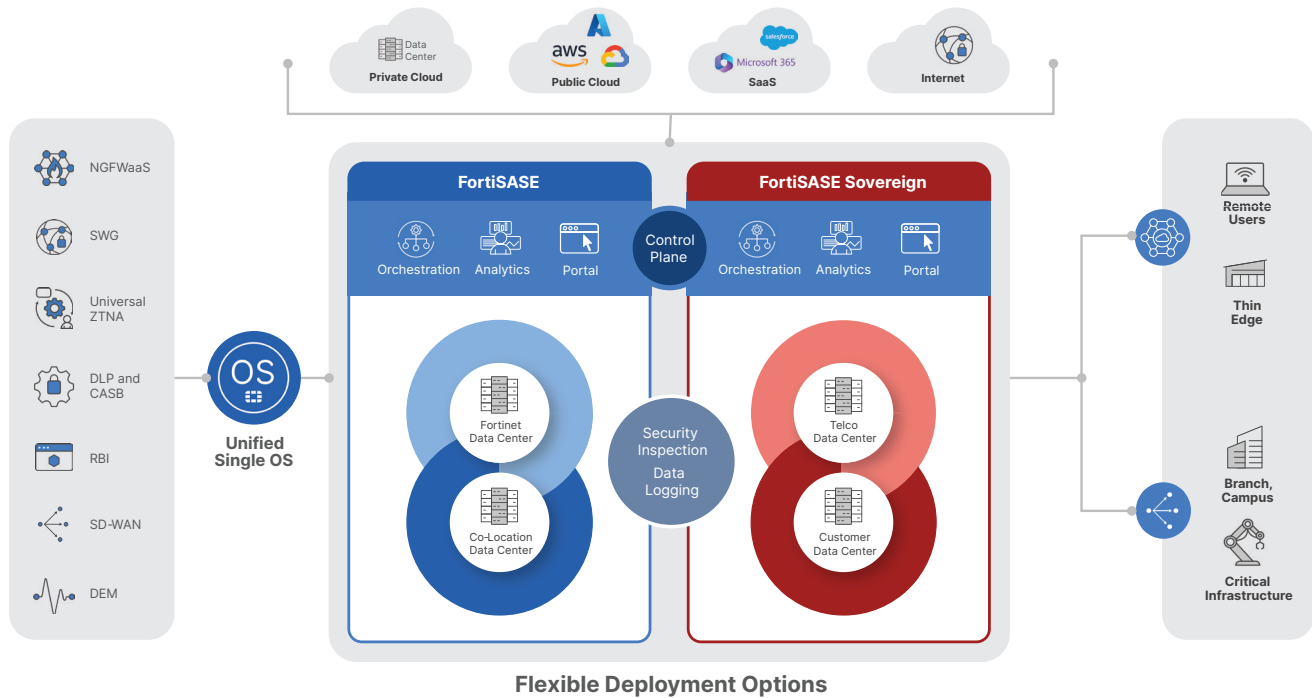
Data Center
Private Cloud

aws
Public Cloud

salesforce
Microsoft 365
SaaS

Internet

NGFWaaS

SWG

Universal ZTNA

DLP and CASB

RBI

SD-WAN

DEM

OS

Unified Single OS

FortiSASE

Orchestration

Analytics

Portal

Control Plane

FortiSASE Sovereign

Orchestration

Analytics

Portal

Fortinet Data Center

Co-Location Data Center

Security Inspection

Data Logging

Telco Data Center

Customer Data Center

Remote Users

Thin Edge

Branch, Campus

Critical Infrastructure

Flexible Deployment Options